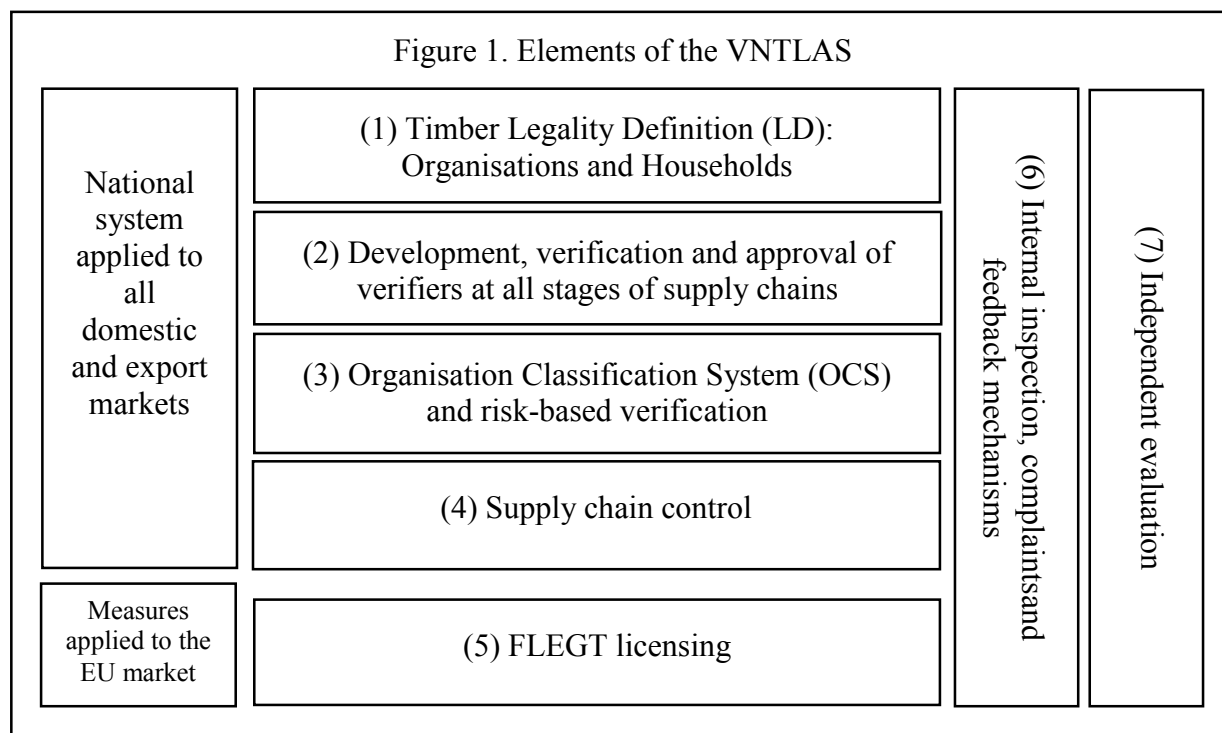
Figure 1. Elements of the VNTLAS

National system applied to all domestic and export markets

Measures applied to the EU market

(1) Timber Legality Definition (LD): Organisations and Households

(2) Development, verification and approval of verifiers at all stages of supply chains

(3) Organisation Classification System (OCS) and risk-based verification

(4) Supply chain control

(5) FLEGT licensing

(6) Internal inspection, complaintsand feedback mechanisms

(7) Independent evaluation